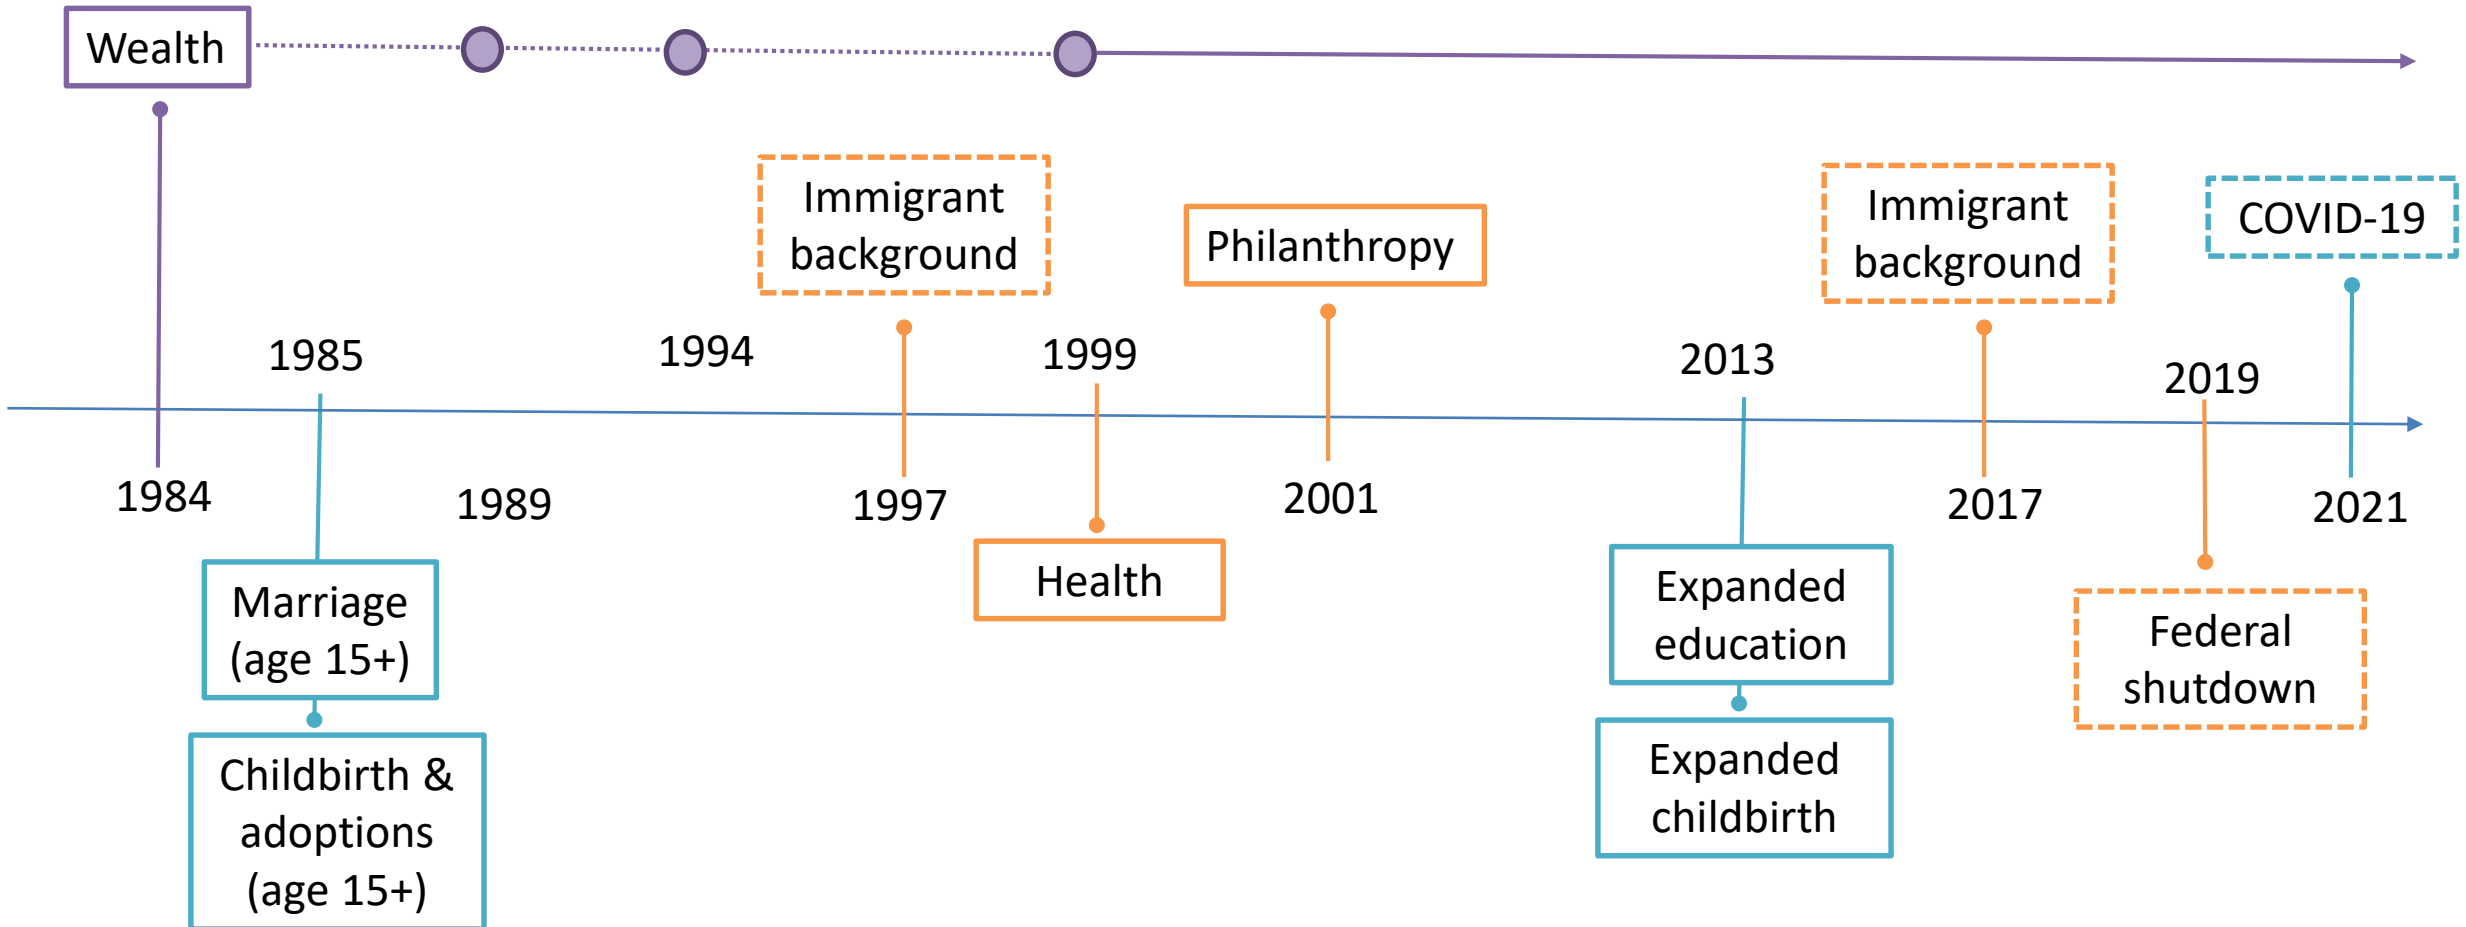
Wealth

Immigrant background

Philanthropy

Immigrant background

COVID-19

1985

1994

1999

2013

2019

1984

1989

1997

2001

2017

2021

Marriage (age 15+)

Childbirth & adoptions (age 15+)

Health

Expanded education

Expanded childbirth

Federal shutdown